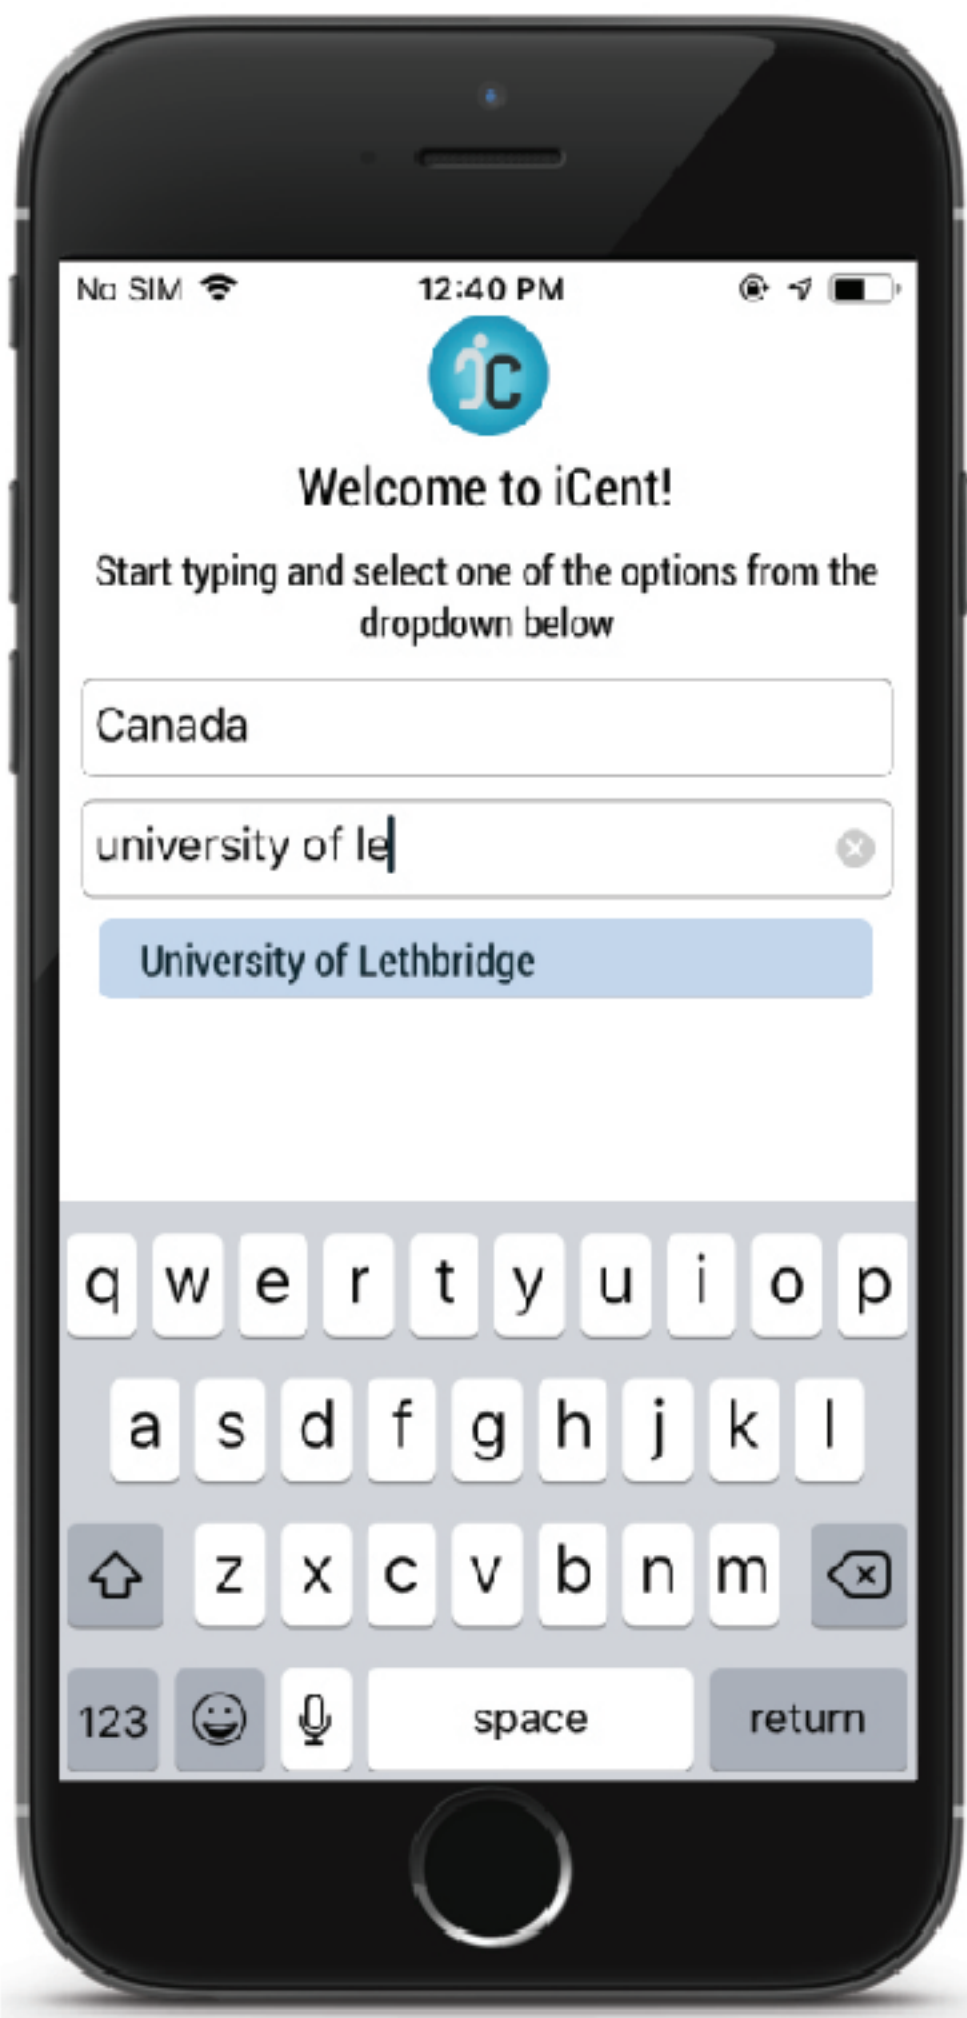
No SIM 12:40 PM

iC

Welcome to iCent!

Start typing and select one of the options from the dropdown below

Canada

university of le

University of Lethbridge

q w e r t y u i o p
a s d f g h j k l
z x c v b n m
123 space return